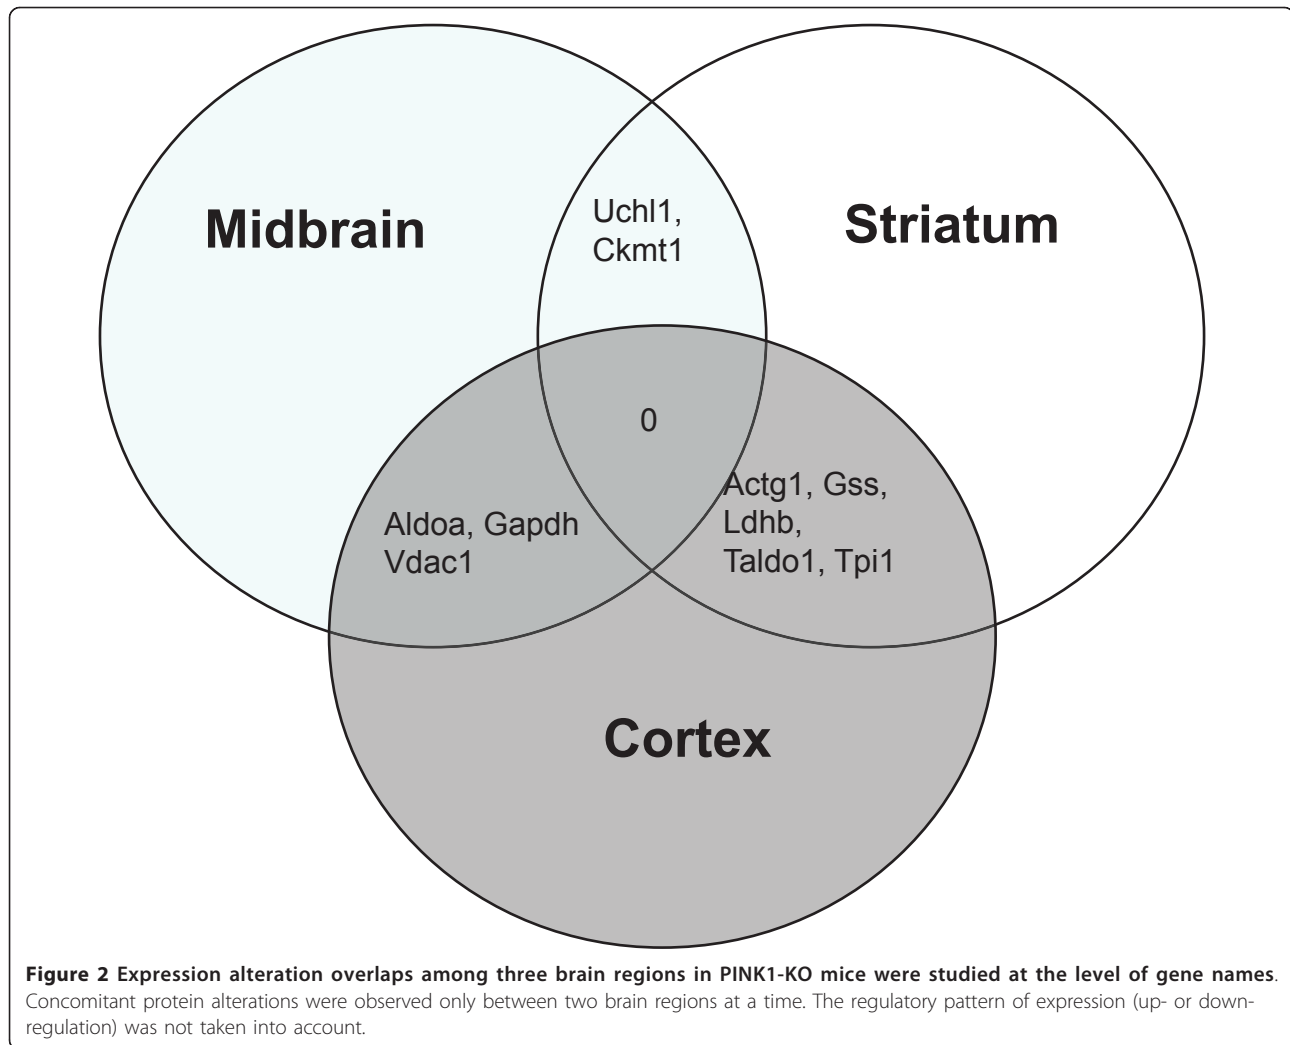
Midbrain

Uchl1, Ckmt1

Striatum

0

Aldoa, Gapdh Vdac1

Actg1, Gss, Ldhb, Taldo1, Tpi1

Cortex

**Figure 2 Expression alteration overlaps among three brain regions in PINK1-KO mice were studied at the level of gene names**. Concomitant protein alterations were observed only between two brain regions at a time. The regulatory pattern of expression (up- or down-regulation) was not taken into account.